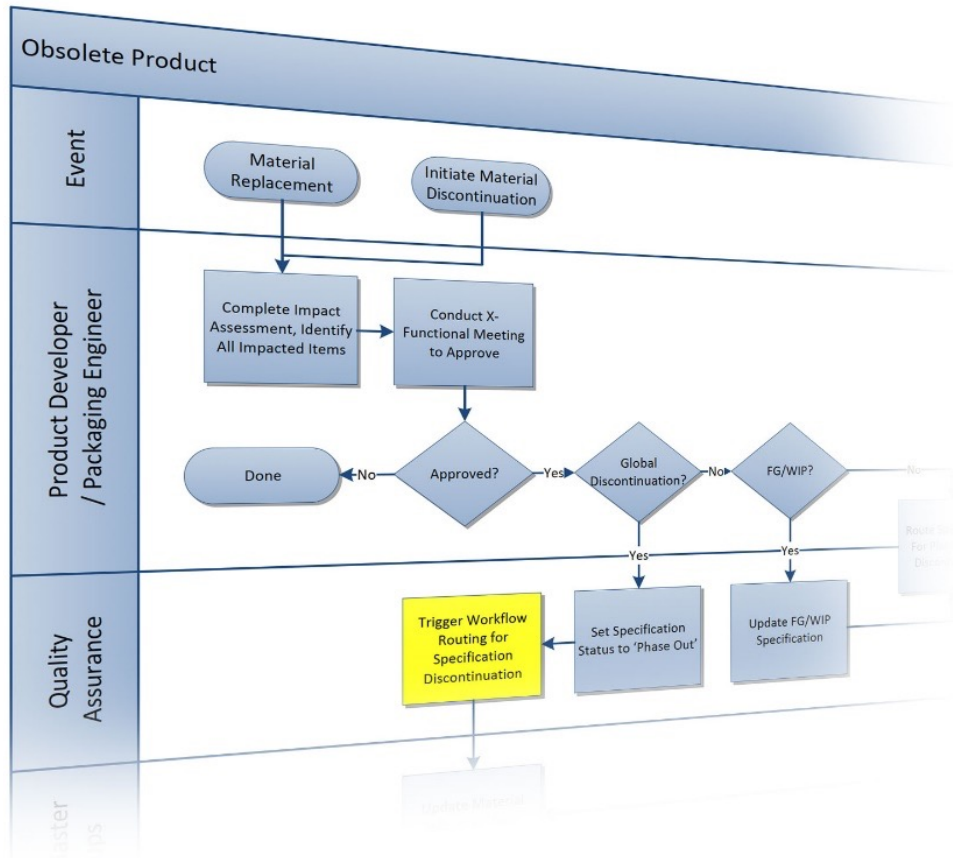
Obsolete Product

Event

Material Replacement

Initiate Material Discontinuation

Product Developer / Packaging Engineer

Complete Impact Assessment, Identify All Impacted Items

Conduct X-Functional Meeting to Approve

Done

No

Approved?

Yes

Global Discontinuation?

No

FG/WIP?

No

Route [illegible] For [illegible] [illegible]

Yes

Yes

Quality Assurance

Trigger Workflow Routing for Specification Discontinuation

Set Specification Status to 'Phase Out'

Update FG/WIP Specification

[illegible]aster

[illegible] Material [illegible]